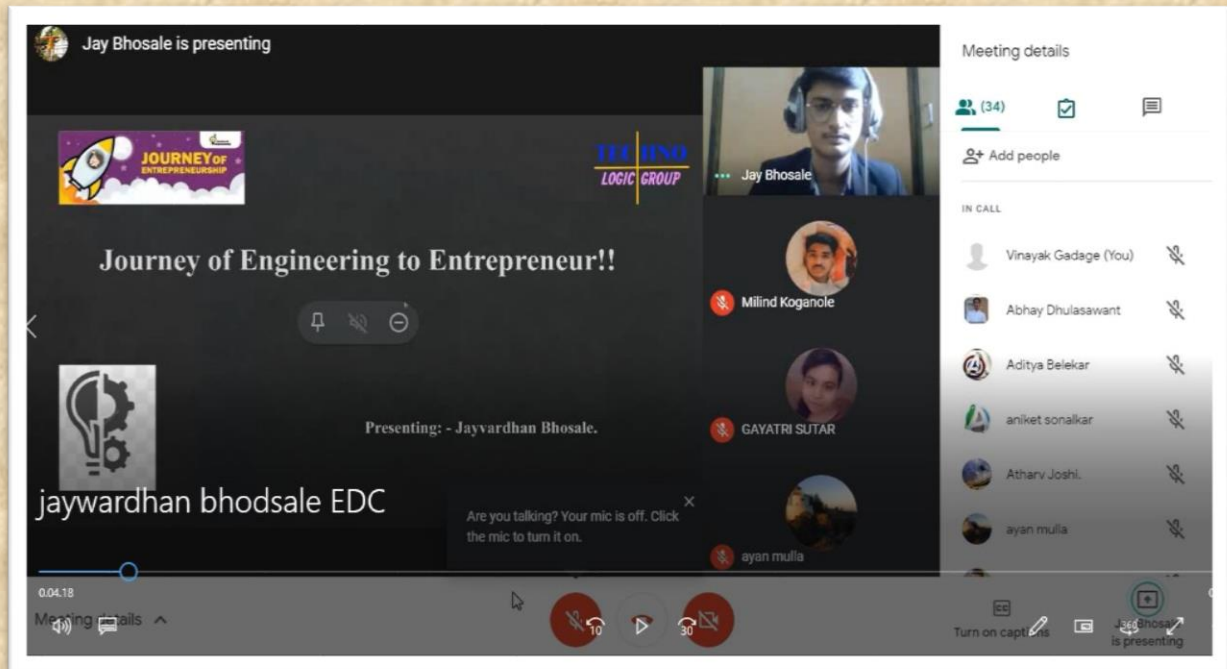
Jay Bhosale is presenting

JOURNEY OF ENTREPRENEURSHIP

TECHNO
LOGIC GROUP

Journey of Engineering to Entrepreneur!!

Presenting: - Jayvardhan Bhosale.

jaywardhan bhodsale EDC

Are you talking? Your mic is off. Click the mic to turn it on.

Jay Bhosale

Milind Koganole

GAYATRI SUTAR

ayan mulla

Meeting details

(34)

Add people

IN CALL

Vinayak Gadage (You)

Abhay Dhulasawant

Aditya Belekar

aniket sonalkar

Atharv Joshi.

ayan mulla

0.04.18

Meeting details

10

30

Turn on captions

Jay Bhosale is presenting